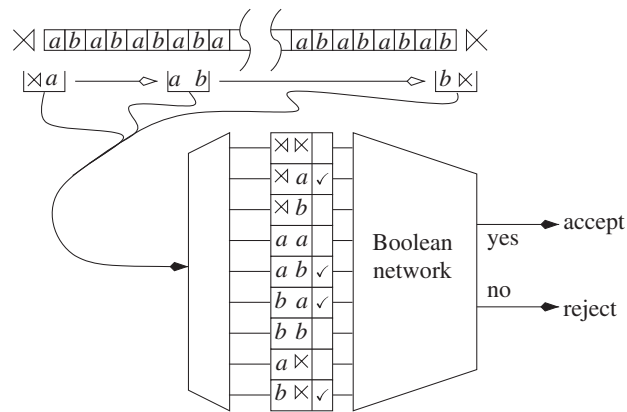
$\rtimes$ a b a b a b a b a a b a b a b a b $\ltimes$

$\rtimes$ a → a b → b $\ltimes$

| | |
|---|---|
| $\rtimes \ltimes$ | |
| $\rtimes$ a | ✓ |
| $\rtimes$ b | |
| a a | |
| a b | ✓ |
| b a | ✓ |
| b b | |
| a $\ltimes$ | |
| b $\ltimes$ | ✓ |

Boolean network

yes → accept

no → reject